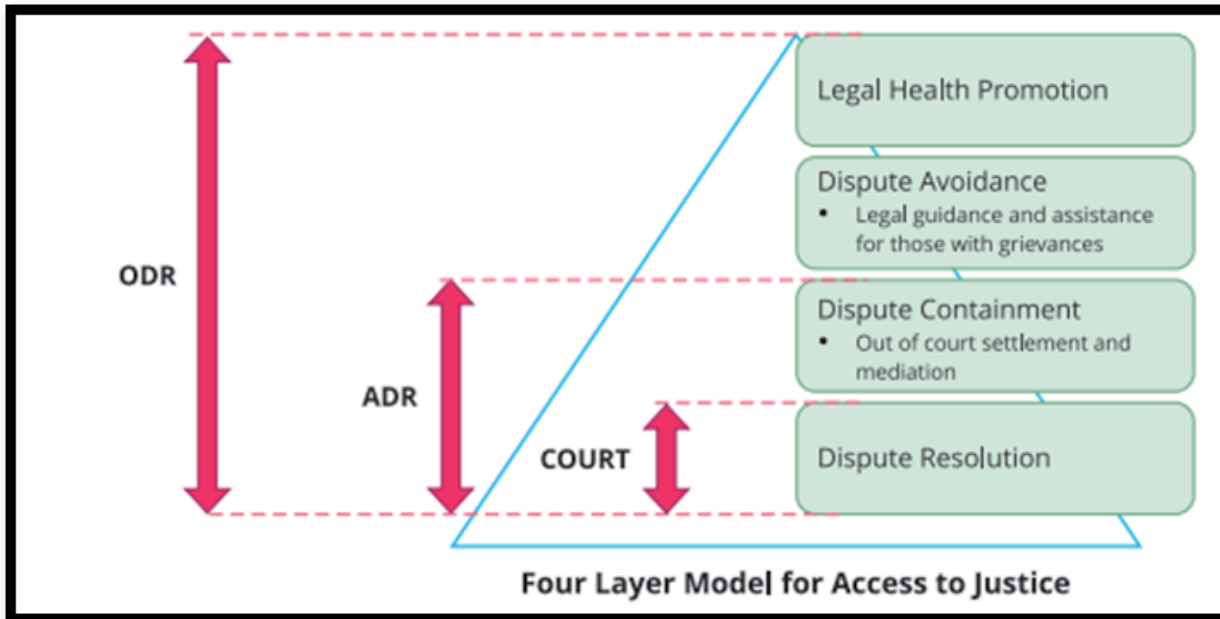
ODR

ADR

COURT

Legal Health Promotion

Dispute Avoidance
• Legal guidance and assistance for those with grievances

Dispute Containment
• Out of court settlement and mediation

Dispute Resolution

Four Layer Model for Access to Justice